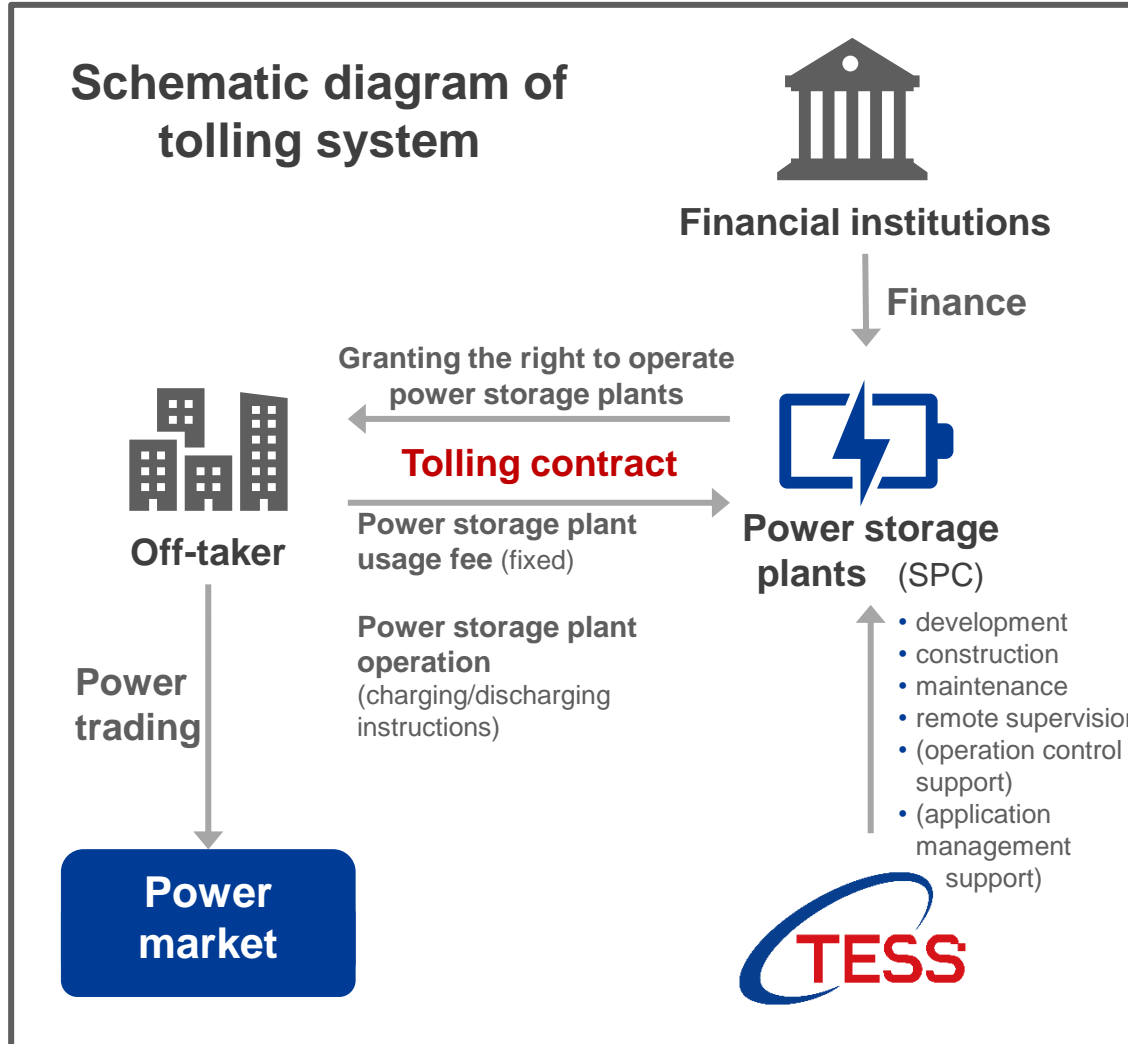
Schematic diagram of tolling system

Financial institutions

Finance

Granting the right to operate power storage plants

Tolling contract

Power storage plant usage fee (fixed)

Power storage plant operation (charging/discharging instructions)

Off-taker

Power storage plants (SPC)

• development
• construction
• maintenance
• remote supervision
• (operation control support)
• (application management support)

Power trading

Power market

TESS